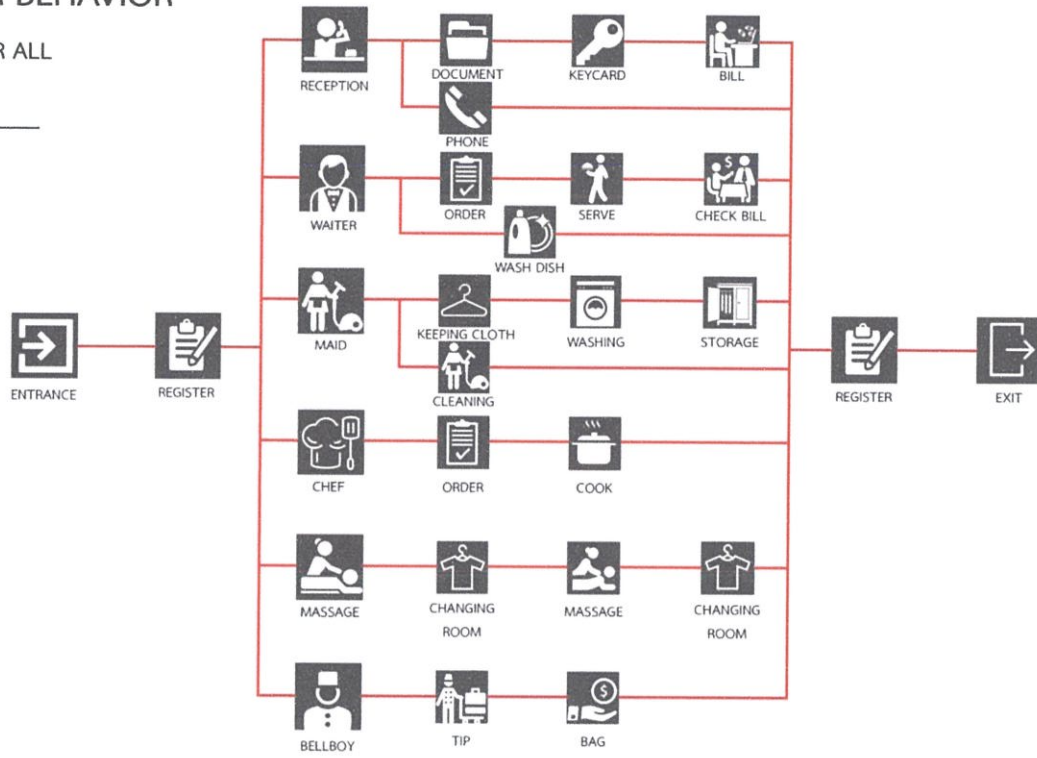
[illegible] BEHAVIOR

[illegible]R ALL

RECEPTION

DOCUMENT

KEYCARD

BILL

PHONE

WAITER

ORDER

SERVE

CHECK BILL

WASH DISH

ENTRANCE

REGISTER

MAID

KEEPING CLOTH

WASHING

STORAGE

REGISTER

EXIT

CLEANING

CHEF

ORDER

COOK

MASSAGE

CHANGING ROOM

MASSAGE

CHANGING ROOM

BELLBOY

TIP

BAG